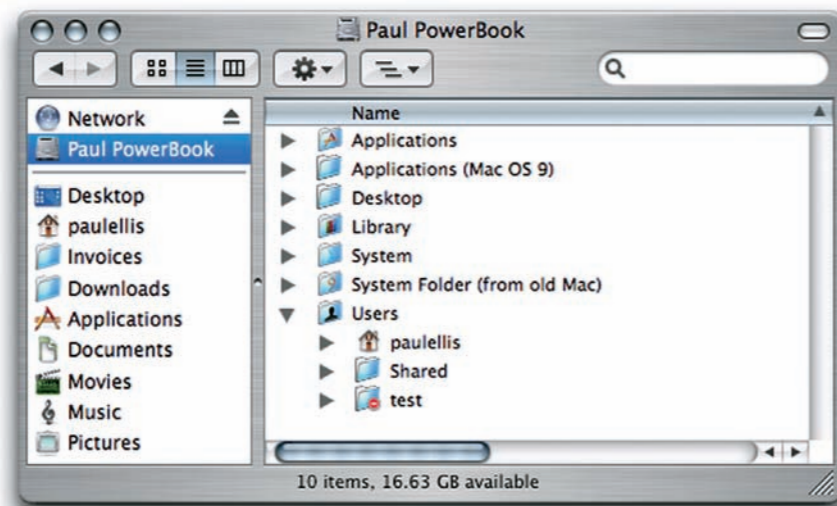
Paul PowerBook

Network
Paul PowerBook
Desktop
paulellis
Invoices
Downloads
Applications
Documents
Movies
Music
Pictures

Name
Applications
Applications (Mac OS 9)
Desktop
Library
System
System Folder (from old Mac)
Users
paulellis
Shared
test

10 items, 16.63 GB available